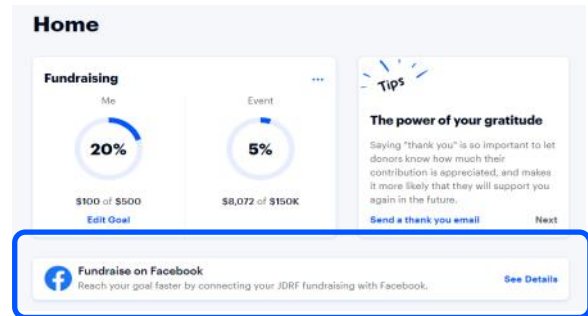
Home

Fundraising

...

Me

20%

$100 of $500

Edit Goal

Event

5%

$8,072 of $150K

Tips

The power of your gratitude

Saying "thank you" is so important to let donors know how much their contribution is appreciated, and makes it more likely that they will support you again in the future.

Send a thank you email

Next

Fundraise on Facebook

Reach your goal faster by connecting your JDRF fundraising with Facebook.

See Details